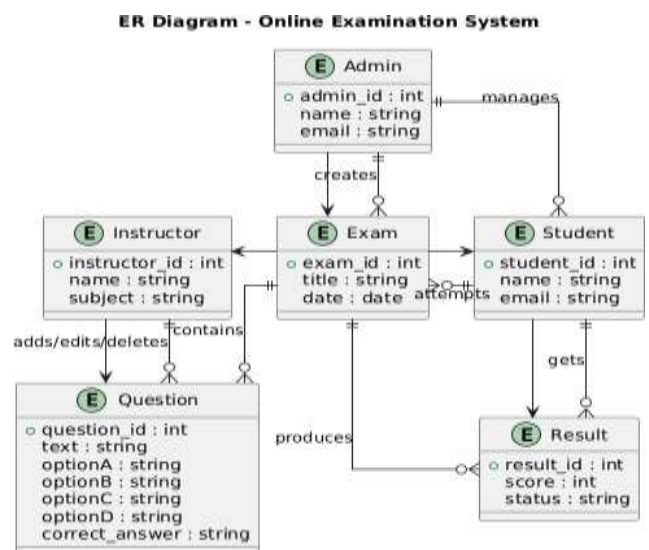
ER Diagram - Online Examination System

E Admin
admin_id : int
name : string
email : string

manages

creates

E Instructor
instructor_id : int
name : string
subject : string

E Exam
exam_id : int
title : string
date : date

E Student
student_id : int
name : string
email : string

attempts

adds/edits/deletes

contains

gets

E Question
question_id : int
text : string
optionA : string
optionB : string
optionC : string
optionD : string
correct_answer : string

produces

E Result
result_id : int
score : int
status : string